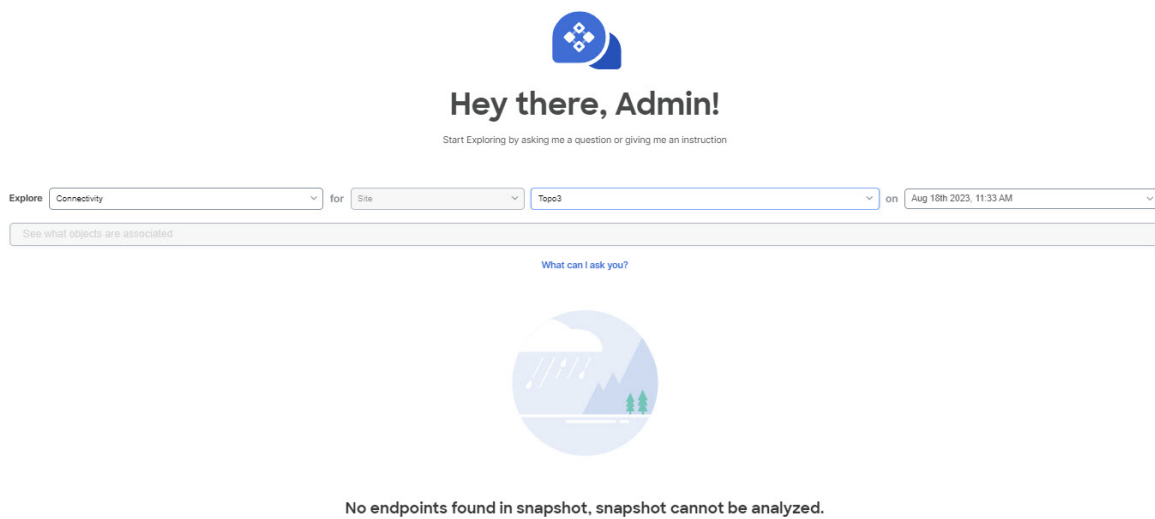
Hey there, Admin!

Start Exploring by asking me a question or giving me an instruction

Explore Connectivity for Site Topo3 on Aug 18th 2023, 11:33 AM

See what objects are associated

What can I ask you?

No endpoints found in snapshot, snapshot cannot be analyzed.